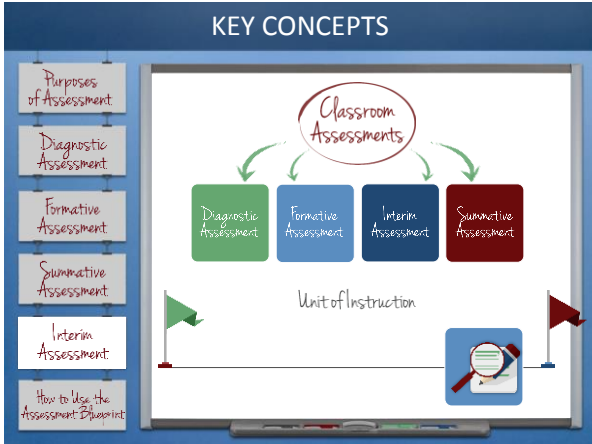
KEY CONCEPTS

Purposes of Assessment

Diagnostic Assessment

Formative Assessment

Summative Assessment

Interim Assessment

How to Use the Assessment Blueprint

Classroom Assessments

Diagnostic Assessment

Formative Assessment

Interim Assessment

Summative Assessment

Unit of Instruction